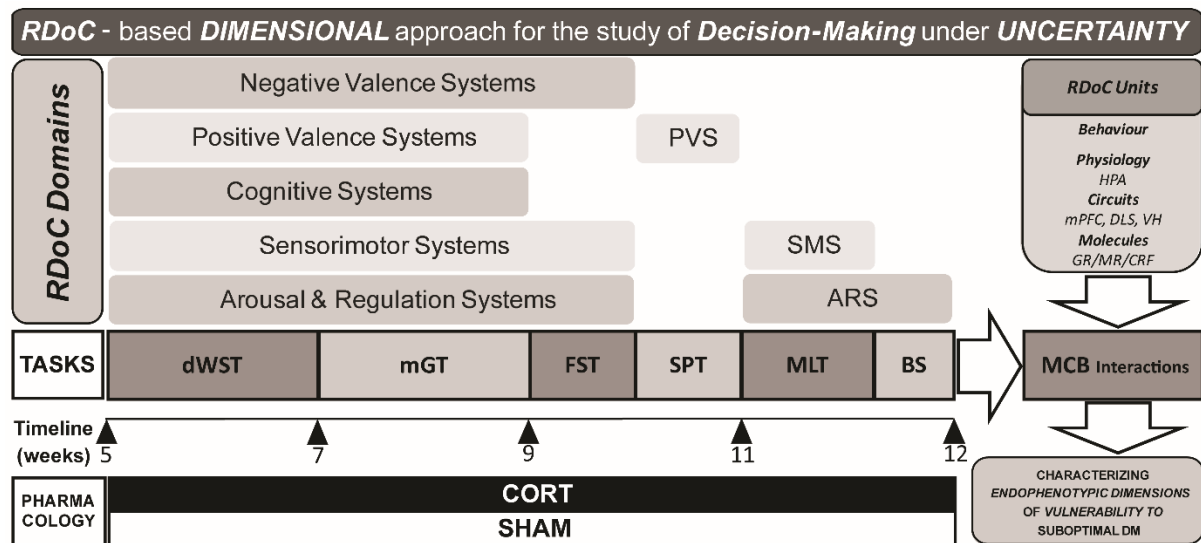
RDoC - based DIMENSIONAL approach for the study of Decision-Making under UNCERTAINTY

RDoC Domains

Negative Valence Systems

Positive Valence Systems

PVS

Cognitive Systems

Sensorimotor Systems

SMS

Arousal & Regulation Systems

ARS

RDoC Units

Behaviour

Physiology
HPA

Circuits
mPFC, DLS, VH

Molecules
GR/MR/CRF

| TASKS | dWST | mGT | FST | SPT | MLT | BS |
|---|---|---|---|---|---|---|

MCB Interactions

Timeline (weeks) 5 7 9 11 12

CHARACTERIZING ENDOPHENOTYPIC DIMENSIONS OF VULNERABILITY TO SUBOPTIMAL DM

PHARMA COLOGY

CORT

SHAM